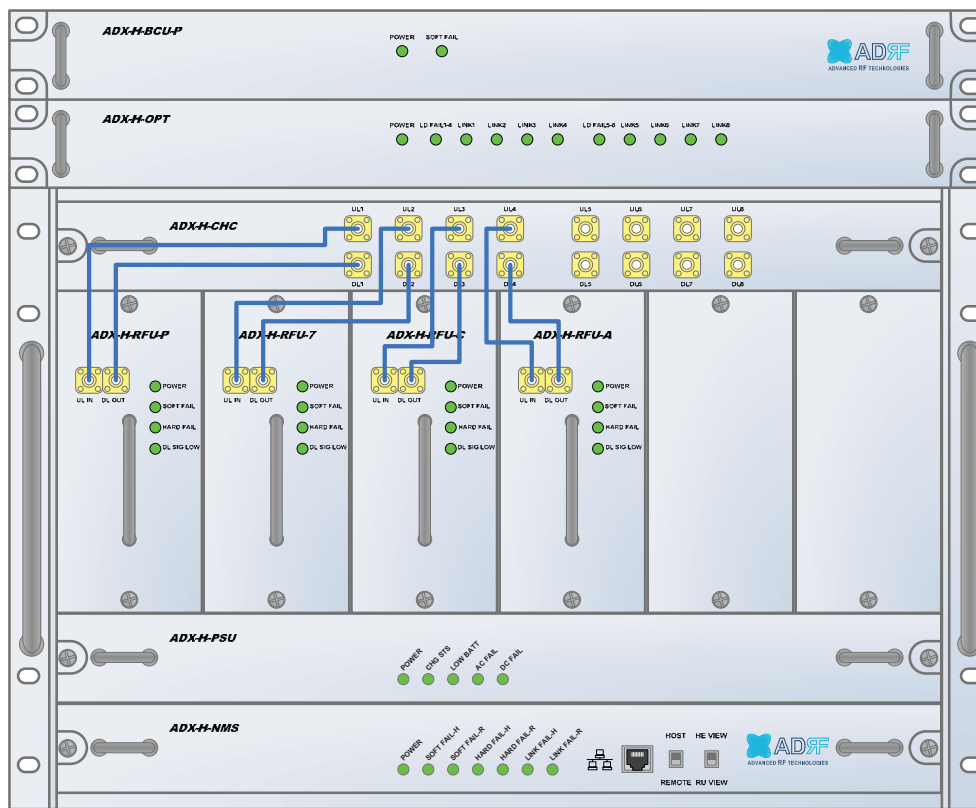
ADX-H-BCU-P

POWER SOFT FAIL

ADRF
ADVANCED RF TECHNOLOGIES

ADX-H-OPT

POWER LD FAIL1-4 LINK1 LINK2 LINK3 LINK4 LD FAIL5-8 LINK5 LINK6 LINK7 LINK8

ADX-H-CHC

UL1 UL2 UL3 UL4 UL5 UL6 UL7 UL8
DL1 DL2 DL3 DL4 DL5 DL6 DL7 DL8

ADX-H-RFU-P
UL IN DL OUT
POWER
SOFT FAIL
HARD FAIL
DL SIG LOW

ADX-H-RFU-7
UL IN DL OUT
POWER
SOFT FAIL
HARD FAIL
DL SIG LOW

ADX-H-RFU-C
UL IN DL OUT
POWER
SOFT FAIL
HARD FAIL
DL SIG LOW

ADX-H-RFU-A
UL IN DL OUT
POWER
SOFT FAIL
HARD FAIL
DL SIG LOW

ADX-H-PSU

POWER CHG STS LOW BATT AC FAIL DC FAIL

ADX-H-NMS

POWER SOFT FAIL-H SOFT FAIL-R HARD FAIL-H HARD FAIL-R LINK FAIL-H LINK FAIL-R

HOST HE VIEW
REMOTE RU VIEW

ADRF
ADVANCED RF TECHNOLOGIES